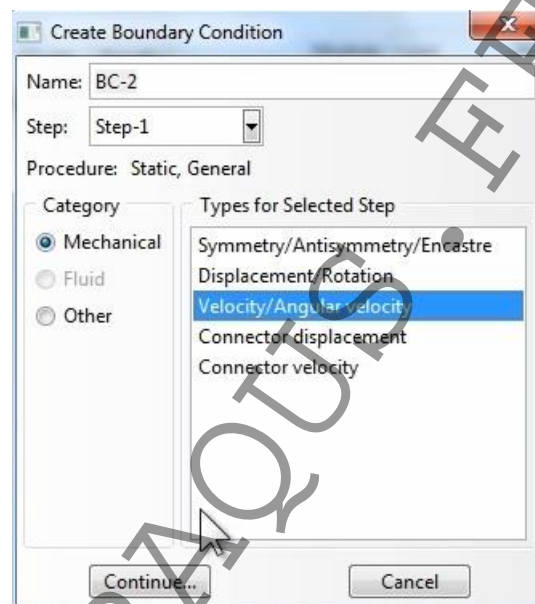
Create Boundary Condition

Name: BC-2

Step: Step-1

Procedure: Static, General

Category

Mechanical

Fluid

Other

Types for Selected Step

Symmetry/Antisymmetry/Encastre

Displacement/Rotation

Velocity/Angular velocity

Connector displacement

Connector velocity

Continue...

Cancel

AQUS.